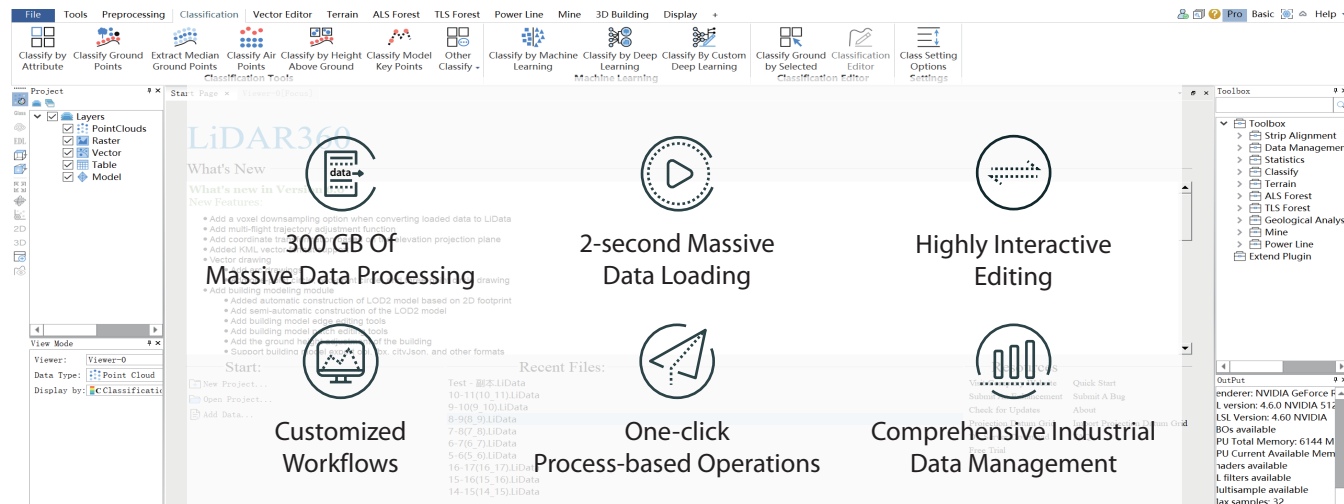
File Tools Preprocessing Classification Vector Editor Terrain ALS Forest TLS Forest Power Line Mine 3D Building Display +

Pro Basic Help

Classify by Attribute
Classify Ground Points
Extract Median Ground Points
Classify Air Points
Classify by Height Above Ground
Classify Model Key Points
Other Classify
Classification Tools

Classify by Machine Learning
Classify by Deep Learning
Classify By Custom Deep Learning
Machine Learning

Classify Ground by Selected
Classification Editor
Classification Editor

Class Setting Options
Settings

Project
Layers
PointClouds
Raster
Vector
Table
Model

View Mode
Viewer: Viewer-0
Data Type: Point Cloud
Display by: Classification

Start Page

LiDAR360
What's New

data

300 GB Of Massive Data Processing

2-second Massive Data Loading

Highly Interactive Editing

Customized Workflows

One-click Process-based Operations

Comprehensive Industrial Data Management

Toolbox
Toolbox
Strip Alignment
Data Management
Statistics
Classify
Terrain
ALS Forest
TLS Forest
Geological Analysis
Mine
Power Line
Extend Plugin

Output
enderer: NVIDIA GeForce
L version: 4.6.0 NVIDIA 512
LSL Version: 4.60 NVIDIA
BOs available
PU Total Memory: 6144 M
PU Current Available Mem
haders available
L filters available
lultisample available
lax samples: 32